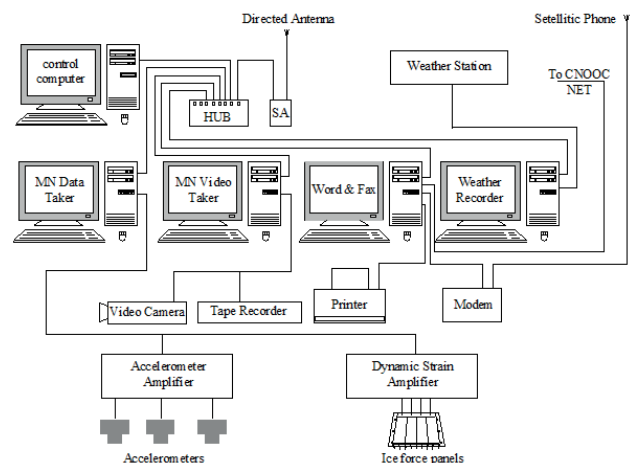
Directed Antenna

Setellitic Phone

control computer

HUB

SA

Weather Station

To CNOOC NET

MN Data Taker

MN Video Taker

Word & Fax

Weather Recorder

Video Camera

Tape Recorder

Printer

Modem

Accelerometer Amplifier

Dynamic Strain Amplifier

Accelerometers

Ice force panels